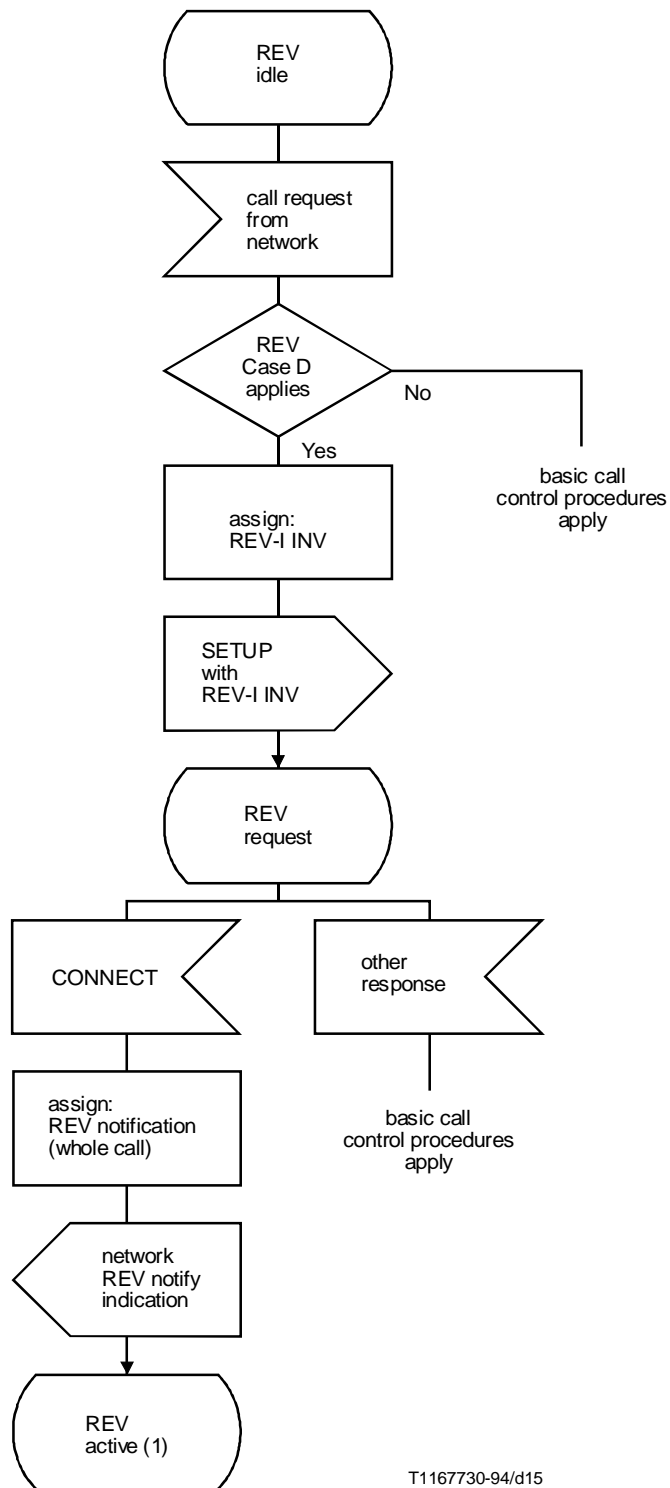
REV idle

call request from network

REV Case D applies

No

basic call control procedures apply

Yes

assign: REV-I INV

SETUP with REV-I INV

REV request

CONNECT

other response

basic call control procedures apply

assign: REV notification (whole call)

network REV notify indication

REV active (1)

T1167730-94/d15